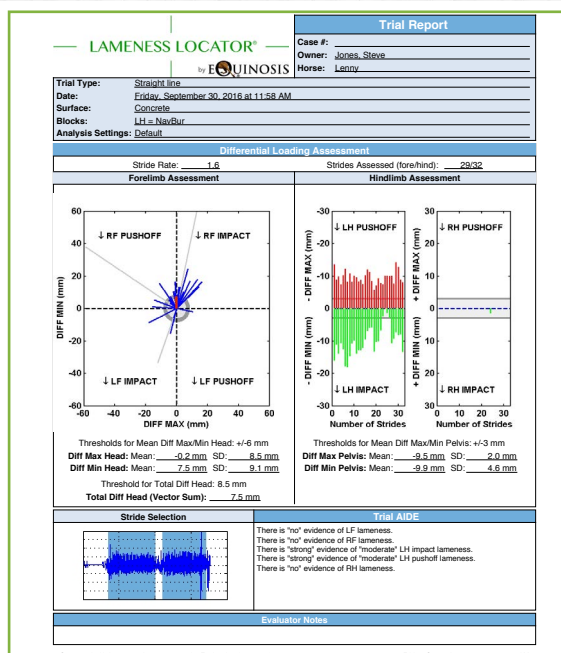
LAMENESS LOCATOR®

by EQUINOSIS

Trial Report

Case #:
Owner: Jones, Steve
Horse: Lenny

Trial Type: Straight line
Date: Friday, September 30, 2016 at 11:58 AM
Surface: Concrete
Blocks: LH = NavBur
Analysis Settings: Default

Differential Loading Assessment

Stride Rate: 1.6
Strides Assessed (fore/hind): 29/32

Forelimb Assessment

Hindlimb Assessment

↓ RF PUSHOFF
↓ RF IMPACT
↓ LF IMPACT
↓ LF PUSHOFF
DIFF MIN (mm)
DIFF MAX (mm)
60
40
20
0
-20
-40
-60
-60 -40 -20 0 20 40 60

↓ LH PUSHOFF
↓ LH IMPACT
- DIFF MAX (mm)
- DIFF MIN (mm)
-30
-20
-10
0
10
20
30
0 10 20 30
Number of Strides

↓ RH PUSHOFF
↓ RH IMPACT
+ DIFF MAX (mm)
+ DIFF MIN (mm)
30
20
10
0
10
20
30
0 10 20 30
Number of Strides

Thresholds for Mean Diff Max/Min Head: +/-6 mm
Diff Max Head: Mean: -0.2 mm SD: 8.5 mm
Diff Min Head: Mean: 7.5 mm SD: 9.1 mm
Threshold for Total Diff Head: 8.5 mm
Total Diff Head (Vector Sum): 7.5 mm

Thresholds for Mean Diff Max/Min Pelvis: +/-3 mm
Diff Max Pelvis: Mean: -9.5 mm SD: 2.0 mm
Diff Min Pelvis: Mean: -9.9 mm SD: 4.6 mm

Stride Selection

Trial AIDE

There is "no" evidence of LF lameness.
There is "no" evidence of RF lameness.
There is "strong" evidence of "moderate" LH impact lameness.
There is "strong" evidence of "moderate" LH pushoff lameness.
There is "no" evidence of RH lameness.

Evaluator Notes